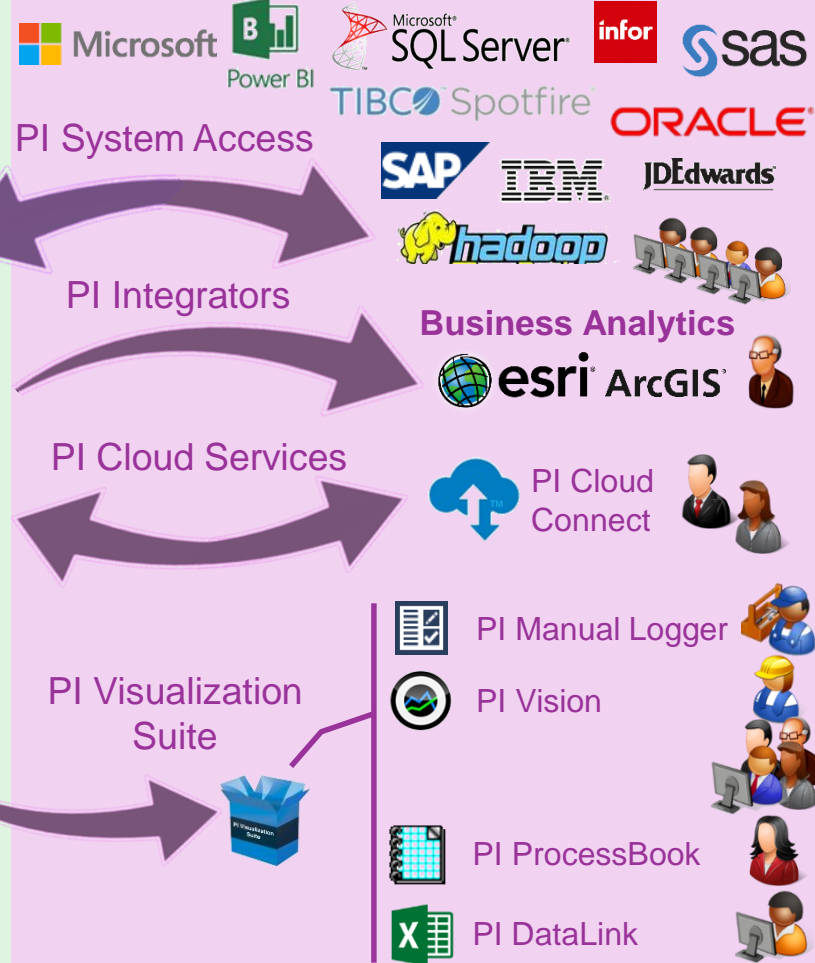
Microsoft Power BI Microsoft SQL Server infor sas

TIBCO Spotfire ORACLE

PI System Access

SAP IBM JDEdwards

hadoop

PI Integrators

Business Analytics

esri ArcGIS

PI Cloud Services

PI Cloud Connect

PI Manual Logger

PI Visualization Suite

PI Vision

PI Visualization Suite

PI ProcessBook

PI DataLink